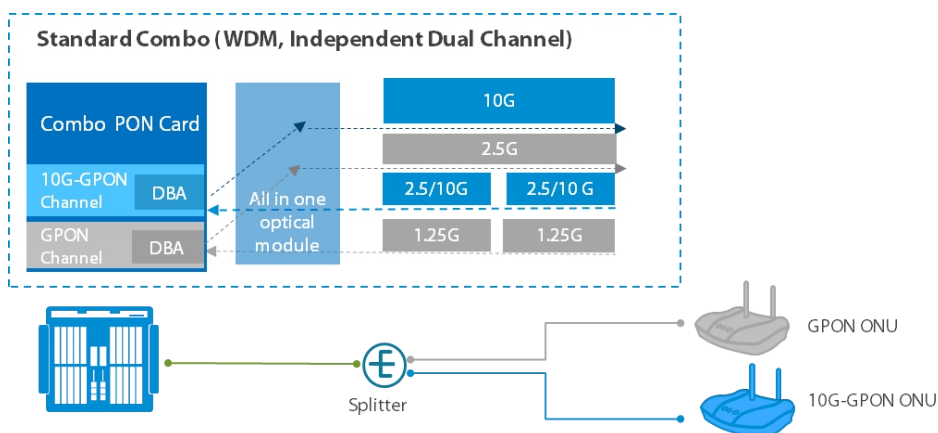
Standard Combo (WDM, Independent Dual Channel)

Combo PON Card

10G-GPON Channel

DBA

GPON Channel

DBA

All in one optical module

10G

2.5G

2.5/10G

2.5/10 G

1.25G

1.25G

Splitter

GPON ONU

10G-GPON ONU